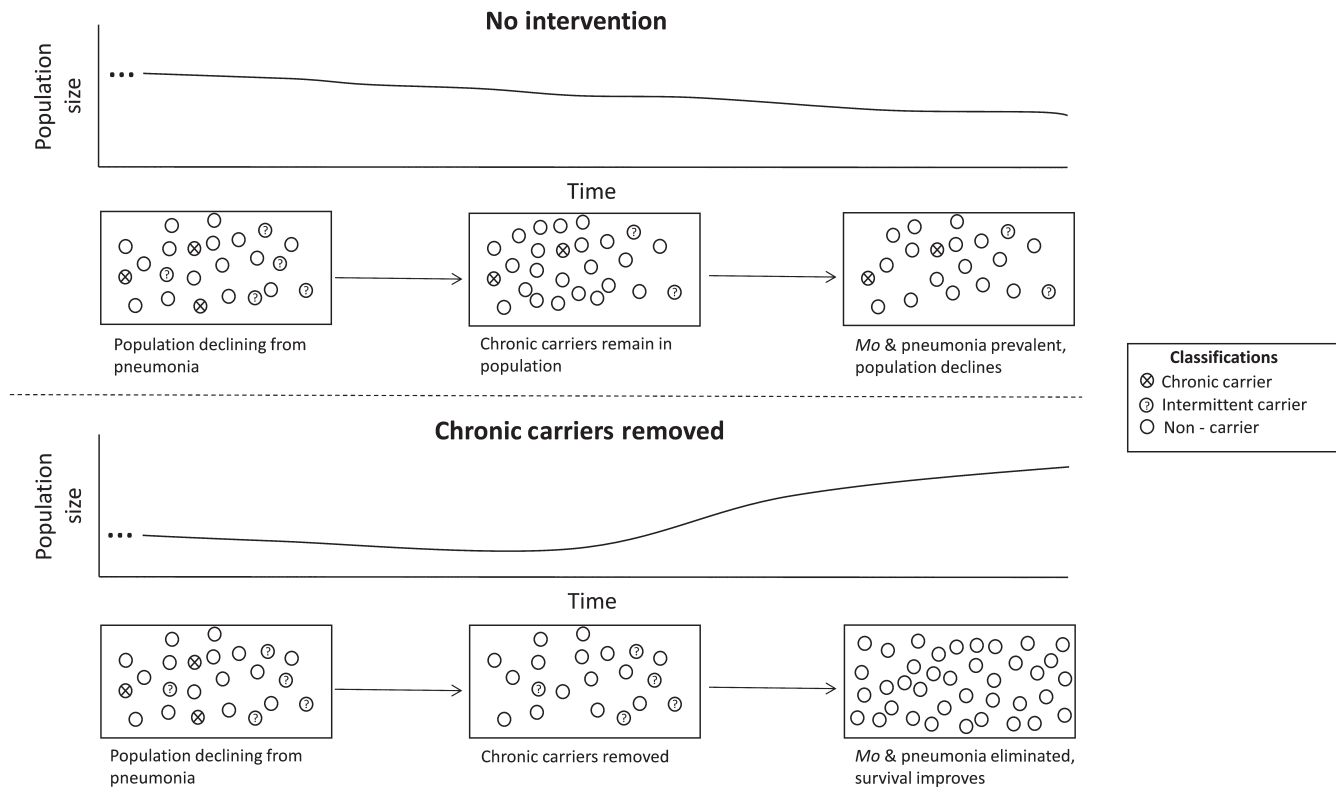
No intervention

Population size

...

Time

Population declining from pneumonia

Chronic carriers remain in population

*Mo* & pneumonia prevalent, population declines

Classifications
⊗ Chronic carrier
? Intermittent carrier
○ Non - carrier

Chronic carriers removed

Population size

...

Time

Population declining from pneumonia

Chronic carriers removed

*Mo* & pneumonia eliminated, survival improves